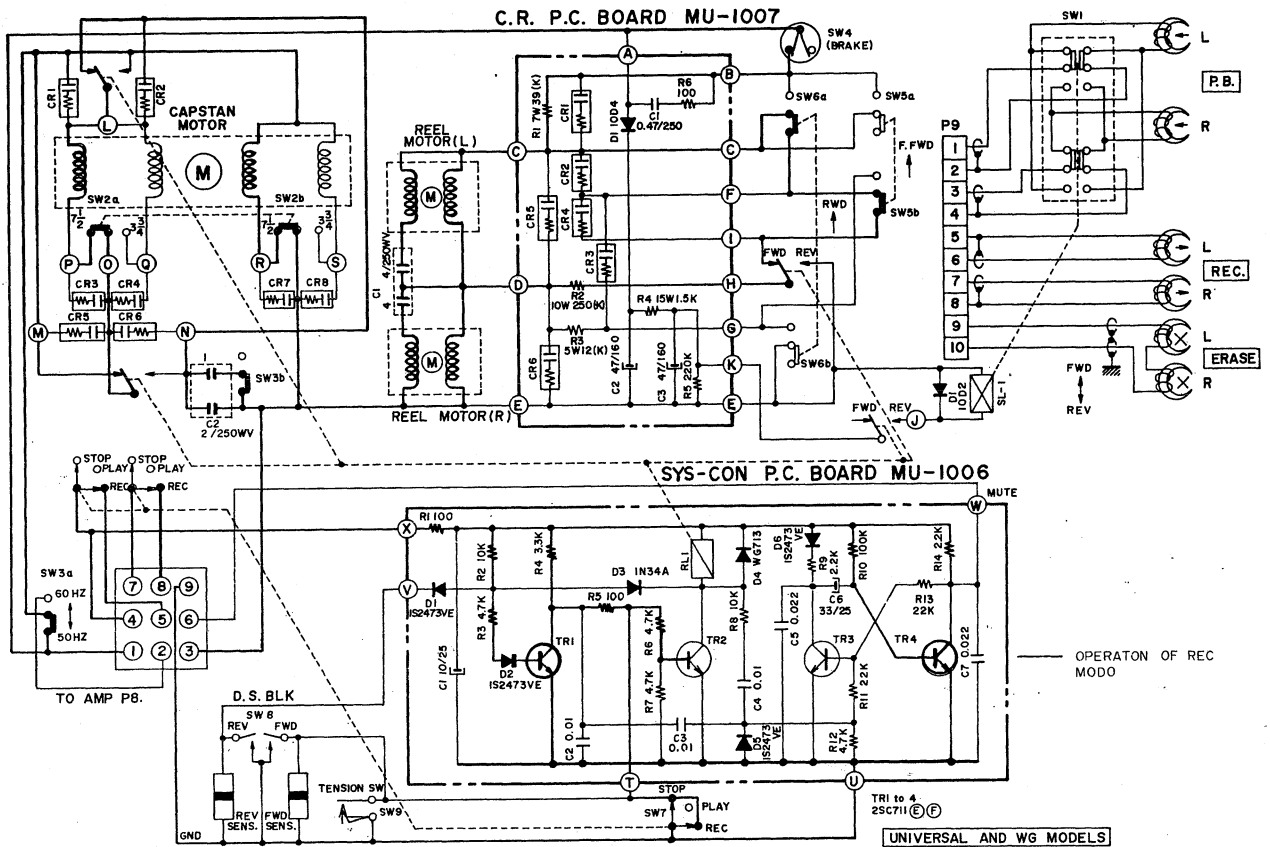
C.R. P.C. BOARD MU-1007

SW4 (BRAKE)

SW1

L

P.B.

R

P9

1
2
3
4
5
6
7
8
9
10

L

REC.

R

L

ERASE

R

FWD
REV

CR1
CR2
L
CAPSTAN MOTOR
M
SW2a
SW2b
$7\frac{1}{2}$
$3\frac{3}{4}$
$7\frac{1}{2}$
$3\frac{3}{4}$
P
O
Q
R
S
CR3
CR4
CR7
CR8
CR5
CR6
M
N
SW3b
C2 2/250WV

REEL MOTOR(L)
M
C1 4/250WV
4
M
REEL MOTOR(R)

A
B
C
D
E
C
F
I
H
G
K
E
R1 7W39(K)
CR1
D1 1004
C1 0.47/250
R6 100
CR2
CR4
CR5
CR3
R2 10W 250(K)
R3 5W12(K)
R4 15W1.5K
CR6
C2 47/160
C3 47/160
R5 220K

SW6a
SW5a
F.FWD
RWD
SW5b
FWD REV
SW6b
D1 1002
SL-1
FWD REV
J

SYS-CON P.C. BOARD MU-1006

STOP STOP
PLAY PLAY
REC REC

SW3a
60HZ
50HZ
7 8 9
4 5 6
1 2 3
TO AMP P8.

W
MUTE
X
R1 100
R2 10K
R4 3.3K
V
D1 1S2473VE
R3 4.7K
D2 1S2473VE
TR1
C1 10/25
D3 1N34A
R5 100
RL1
D4 WG713
R6 4.7K
TR2
R7 4.7K
C3 0.01
C2 0.01
R8 10K
C4 0.01
D5 1S2473 VE
C5 0.022
D6 1S2473 VE
R9 2.2K
C6 33/25
R10 100K
R14 2.2K
R13 22K
TR3
TR4
R11 22K
R12 4.7K
C7 0.022
T
U

OPERATON OF REC MODO

D.S. BLK
SW 8
REV FWD
REV SENS.
FWD SENS.
TENSION SW
SW9
GND
STOP
SW7
PLAY
REC
TR1 to 4 2SC711 E F

UNIVERSAL AND WG MODELS